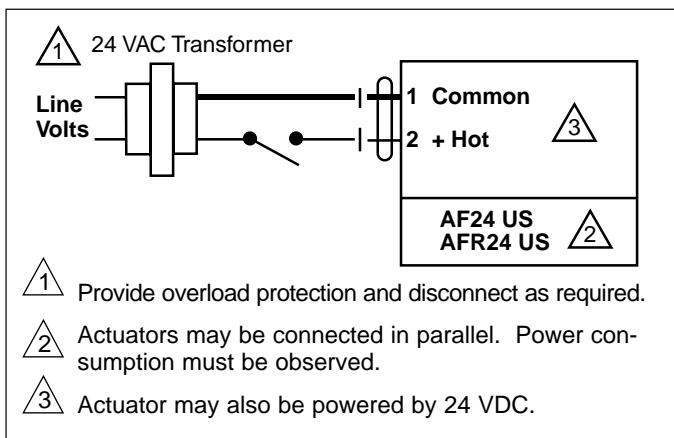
1 24 VAC Transformer

Line Volts

1 Common

2 + Hot

3

AF24 US
AFR24 US

2

1 Provide overload protection and disconnect as required.

2 Actuators may be connected in parallel. Power consumption must be observed.

3 Actuator may also be powered by 24 VDC.